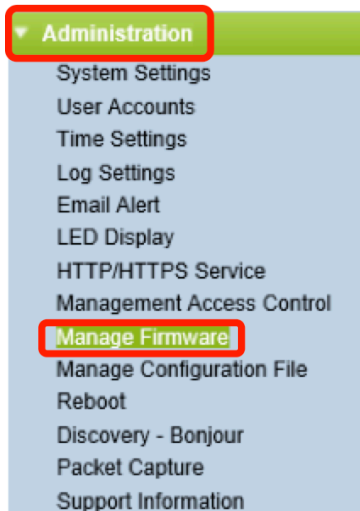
Administration
System Settings
User Accounts
Time Settings
Log Settings
Email Alert
LED Display
HTTP/HTTPS Service
Management Access Control
Manage Firmware
Manage Configuration File
Reboot
Discovery - Bonjour
Packet Capture
Support Information